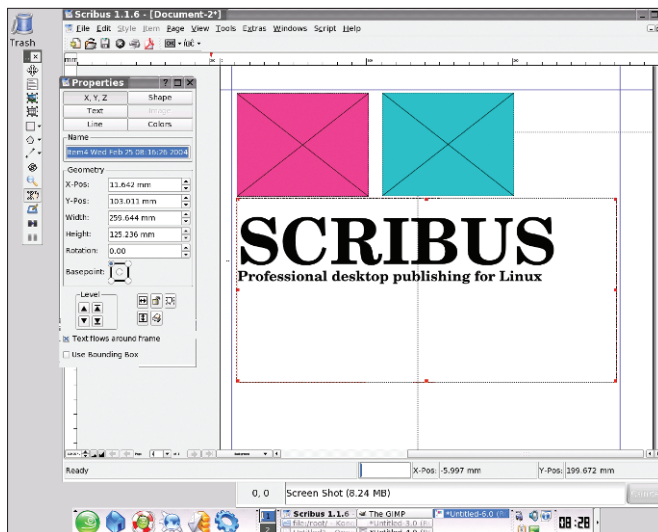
Trash

Scribus 1.1.6 - [Document-2*]

File Edit Style Item Page View Tools Extras Windows Script Help

Properties

X, Y, Z
Shape
Text
Image
Line
Colors

Name
Item4 Wed Feb 25 08:16:26 2004

Geometry
X-Pos: 11.642 mm
Y-Pos: 103.011 mm
Width: 259.644 mm
Height: 125.236 mm
Rotation: 0.00
Basepoint:

Level

Text flows around frame
Use Bounding Box

SCRIBUS
Professional desktop publishing for Linux

Ready
X-Pos: -5.997 mm
Y-Pos: 199.672 mm

0, 0
Screen Shot (8.24 MB)

Scribus 1.1.6
The GIMP
*Untitled-6.0
file:/root/ - Konq
*Untitled-3.0
*Untitled-4.0
08:28